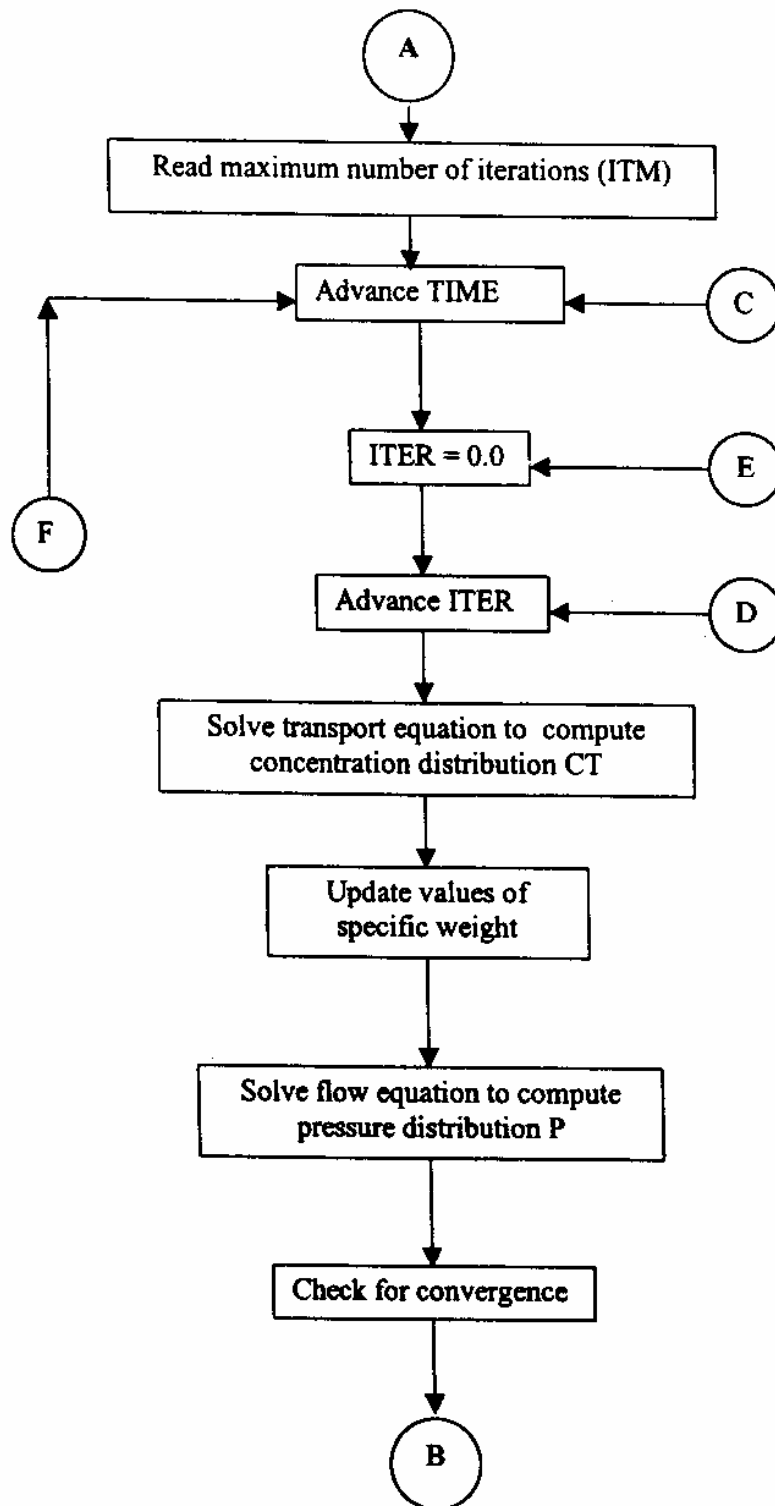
A

Read maximum number of iterations (ITM)

Advance TIME

C

ITER = 0.0

E

F

Advance ITER

D

Solve transport equation to compute concentration distribution CT

Update values of specific weight

Solve flow equation to compute pressure distribution P

Check for convergence

B